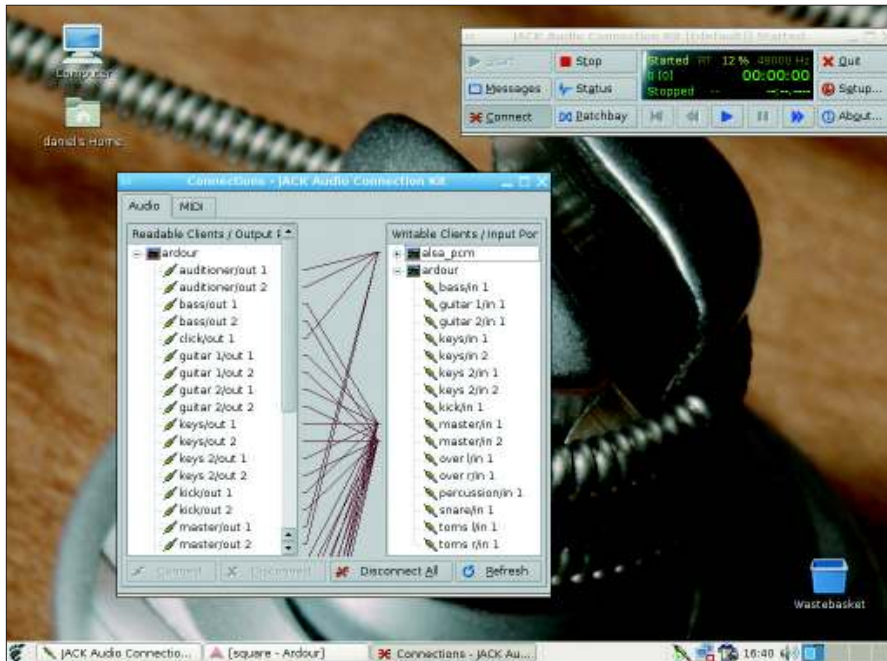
Computer

daniel's Home

JACK Audio Connection Kit [(default)] Started

Start
Stop
Started RT 12 % 48000 Hz
0 (0) 00:00:00
Stopped -- --:--.---
Quit
Messages
Status
Setup...
Connect
Patchbay
About...

Connections - JACK Audio Connection Kit

Audio
MIDI

Readable Clients / Output Ports
ardour
auditioner/out 1
auditioner/out 2
bass/out 1
bass/out 2
click/out 1
guitar 1/out 1
guitar 1/out 2
guitar 2/out 1
guitar 2/out 2
keys/out 1
keys/out 2
keys 2/out 1
keys 2/out 2
kick/out 1
kick/out 2
master/out 1
master/out 2

Writable Clients / Input Ports
alsa_pcm
ardour
bass/in 1
guitar 1/in 1
guitar 2/in 1
keys/in 1
keys/in 2
keys 2/in 1
keys 2/in 2
kick/in 1
master/in 1
master/in 2
over l/in 1
over r/in 1
percussion/in 1
snare/in 1
toms l/in 1
toms r/in 1

Connect
Disconnect
Disconnect All
Refresh

Wastebasket

JACK Audio Connectio...
[square - Ardour]
Connections - JACK Au...
16:40